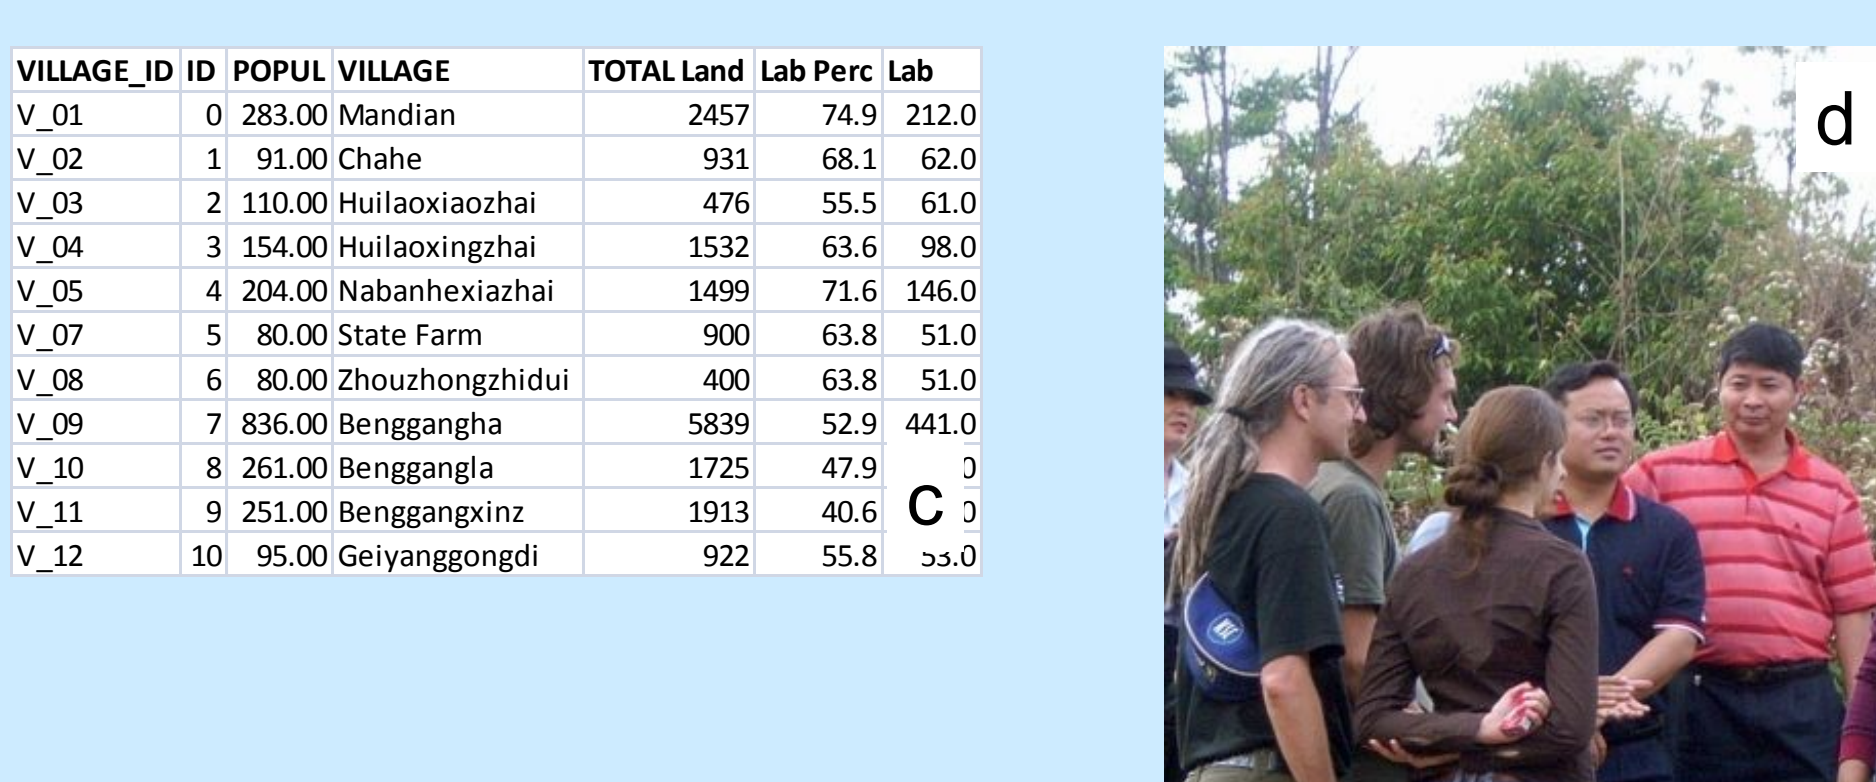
| VILLAGE_ID | ID | POPUL | VILLAGE | TOTAL Land | Lab Perc | Lab |
|---|---|---|---|---|---|---|
| V_01 | 0 | 283.00 | Mandian | 2457 | 74.9 | 212.0 |
| V_02 | 1 | 91.00 | Chahe | 931 | 68.1 | 62.0 |
| V_03 | 2 | 110.00 | Huilaoxiaozhai | 476 | 55.5 | 61.0 |
| V_04 | 3 | 154.00 | Huilaoxingzhai | 1532 | 63.6 | 98.0 |
| V_05 | 4 | 204.00 | Nabanhexiazhai | 1499 | 71.6 | 146.0 |
| V_07 | 5 | 80.00 | State Farm | 900 | 63.8 | 51.0 |
| V_08 | 6 | 80.00 | Zhouzhongzhidui | 400 | 63.8 | 51.0 |
| V_09 | 7 | 836.00 | Benggangha | 5839 | 52.9 | 441.0 |
| V_10 | 8 | 261.00 | Benggangla | 1725 | 47.9 | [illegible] |
| V_11 | 9 | 251.00 | Benggangxinz | 1913 | 40.6 | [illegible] |
| V_12 | 10 | 95.00 | Geiyanggongdi | 922 | 55.8 | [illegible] |

c

d